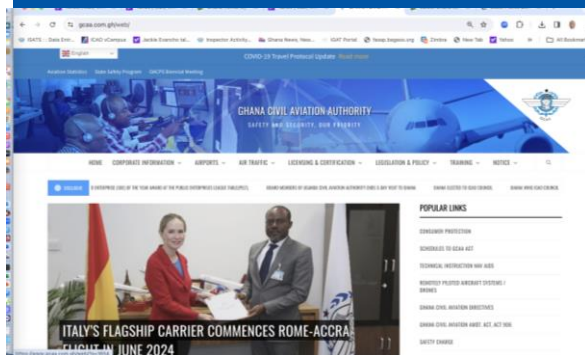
gcaa.com.gh/web/

IDATS :: Data Entr... ICAO eCampus Jankie Evancho tal... Inspector Activity... Ghana News, New... IGAT Portal fsoap.bagasoo.org Zimbra New Tab Yahoo All Bookmarks

English

COVID-19 Travel Protocol Update Read more

Aviation Statistics State Safety Program GACPS Biennial Meeting

GHANA CIVIL AVIATION AUTHORITY

SAFETY AND SECURITY, OUR PRIORITY

HOME CORPORATE INFORMATION AIRPORTS AIR TRAFFIC LICENSING & CERTIFICATION LEGISLATION & POLICY TRAINING NOTICE

ENTERPRISE (CEO) OF THE YEAR AWARD AT THE PUBLIC ENTERPRISES LEAGUE TABLE(PEL) BOARD MEMBERS OF GHANA CIVIL AVIATION AUTHORITY EMBARK ON A DAY VISIT TO GHANA GHANA ELECTED TO ICAO COUNCIL GHANA WINS ICAO COUNCIL

POPULAR LINKS

CONSUMER PROTECTION

SCHEDULES TO GCAA ACT

TECHNICAL INSTRUCTION NAV AIDS

REMOTELY PILOTED AIRCRAFT SYSTEMS / DRONES

GHANA CIVIL AVIATION DIRECTIVES

GHANA CIVIL AVIATION AMDT. ACT, ACT 906

SAFETY CHARGE

ITALY'S FLAGSHIP CARRIER COMMENCES ROME-ACCRA FLIGHT IN JUNE 2024